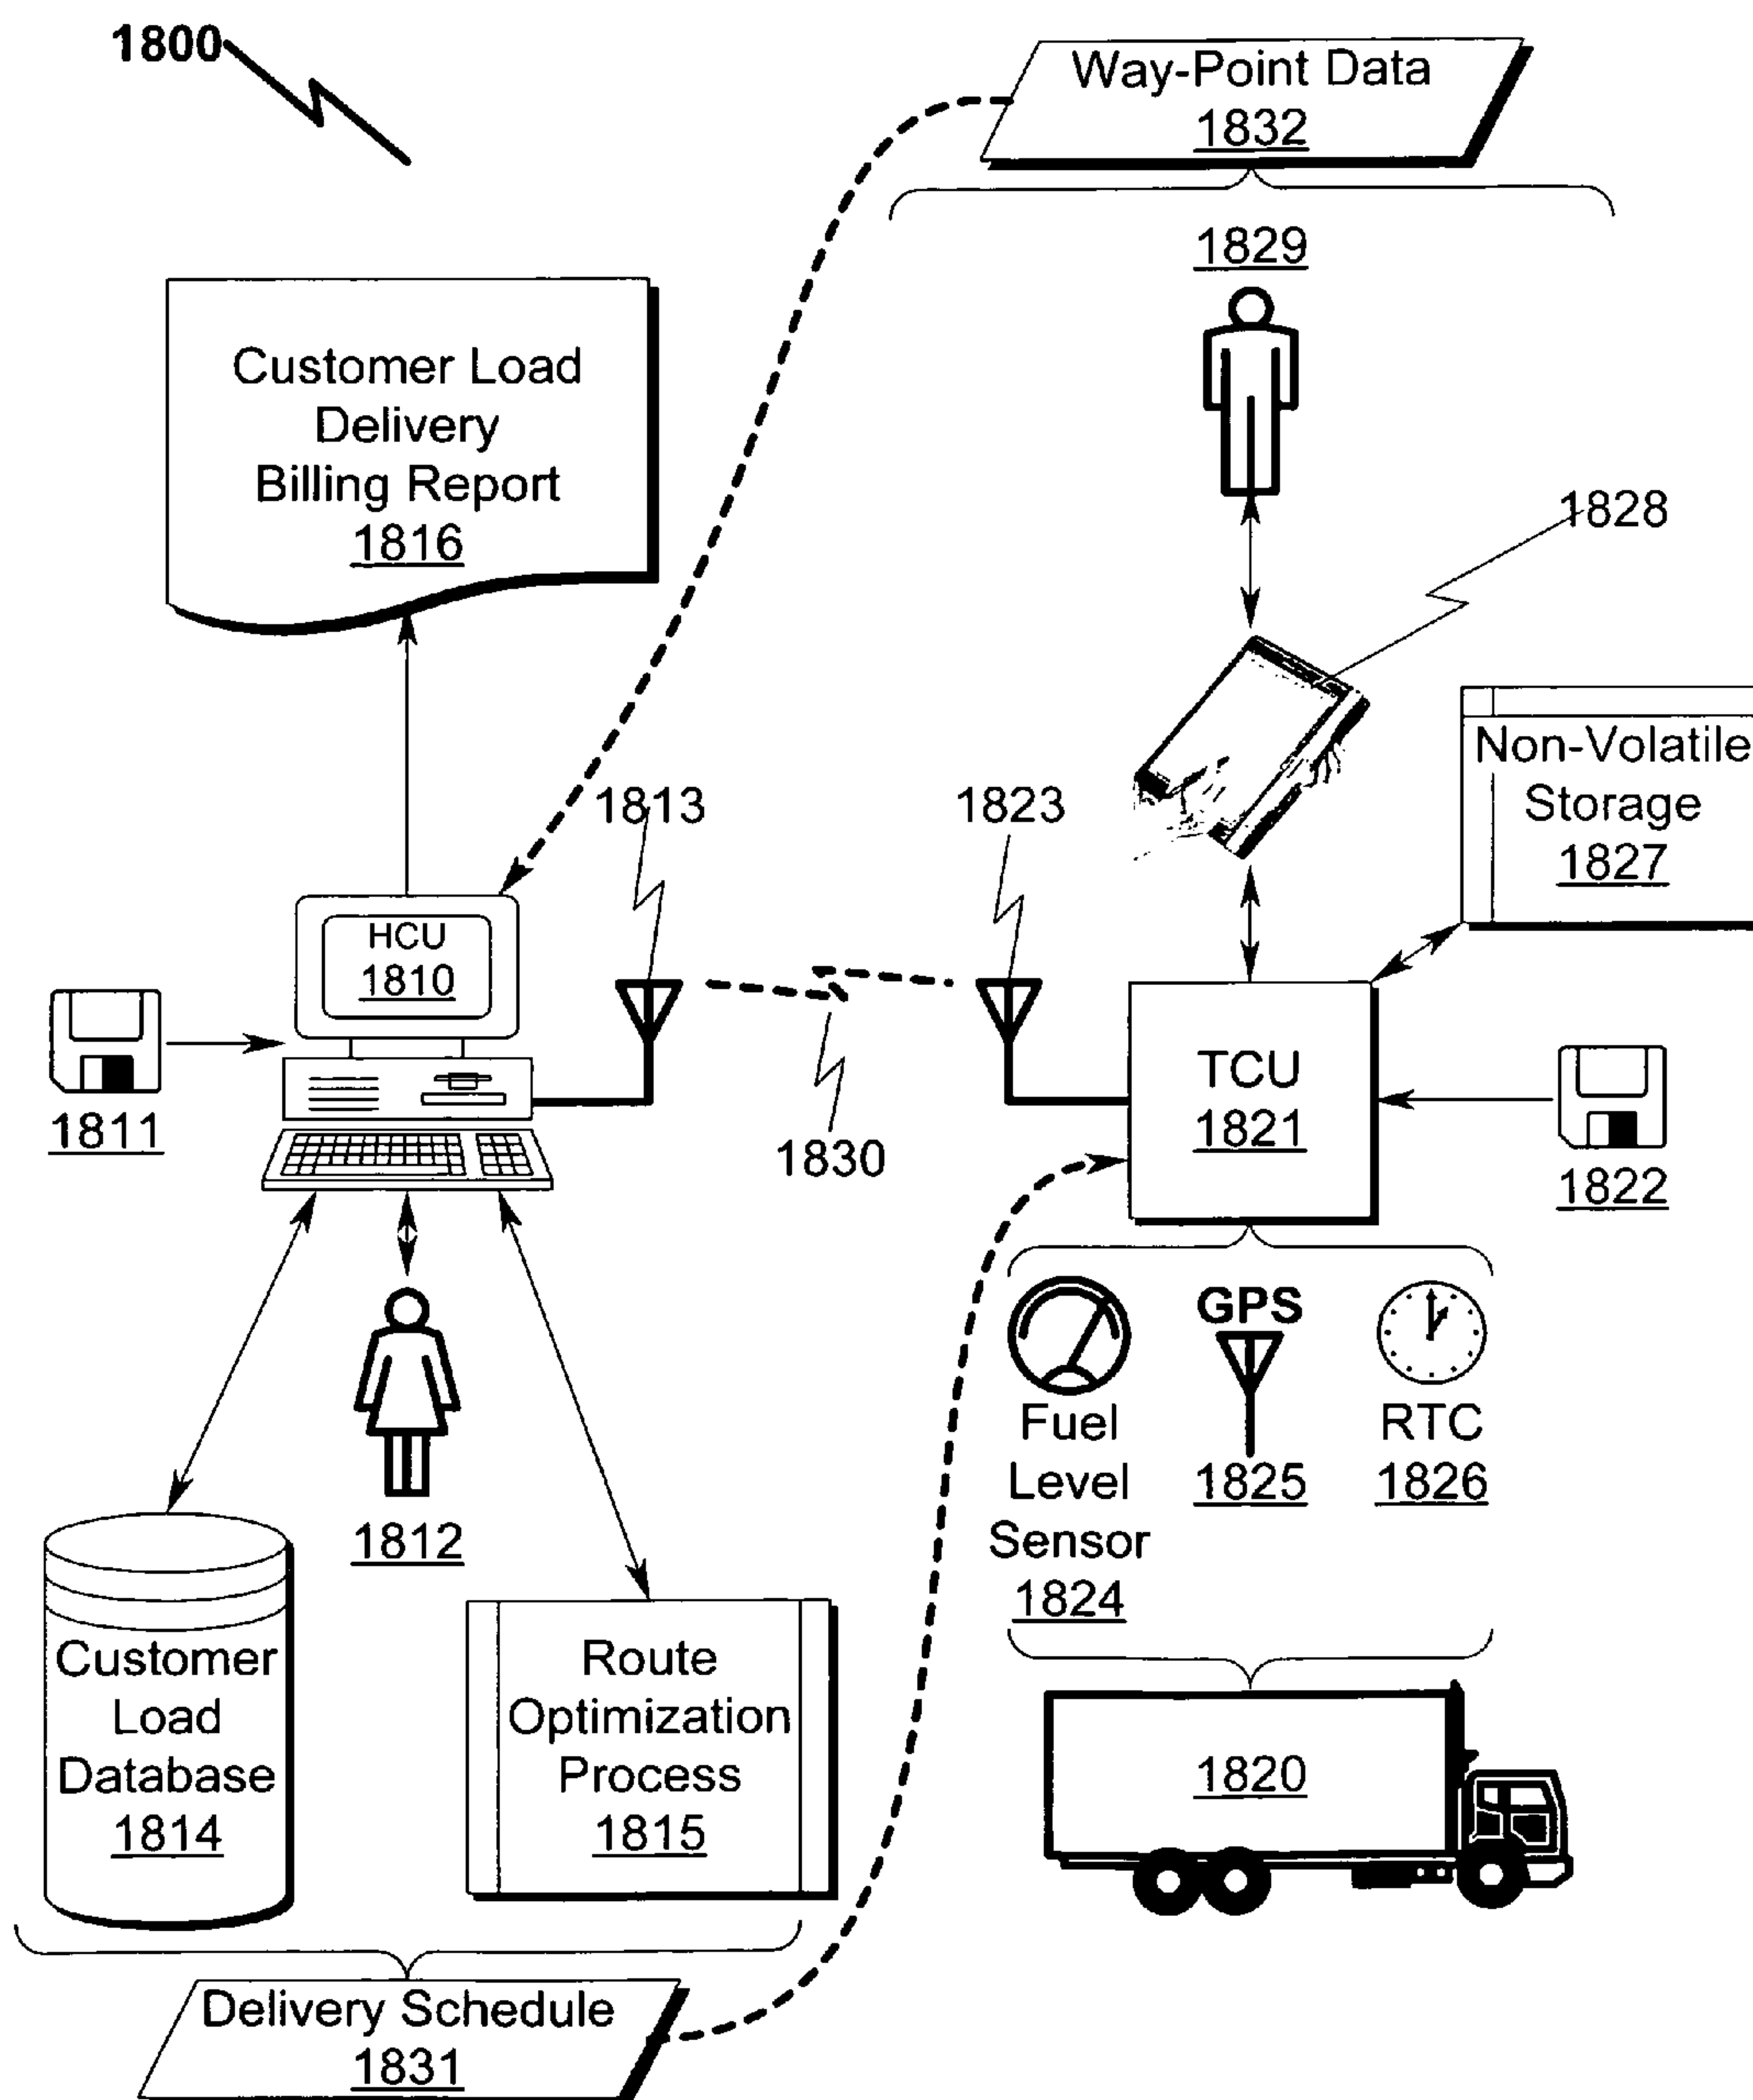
1800

Way-Point Data
1832

1829

Customer Load
Delivery
Billing Report
1816

1828

Non-Volatile
Storage
1827

1813

1823

HCU
1810

1811

TCU
1821

1830

1822

GPS

Fuel
Level
Sensor
1824

1825

RTC
1826

1812

Customer
Load
Database
1814

Route
Optimization
Process
1815

1820

Delivery Schedule
1831